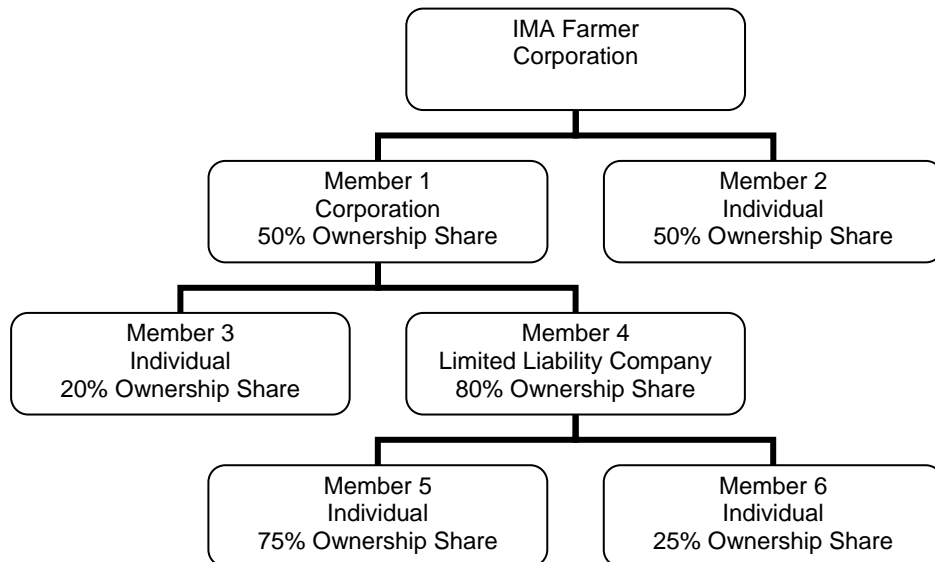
IMA Farmer
Corporation

Member 1
Corporation
50% Ownership Share

Member 2
Individual
50% Ownership Share

Member 3
Individual
20% Ownership Share

Member 4
Limited Liability Company
80% Ownership Share

Member 5
Individual
75% Ownership Share

Member 6
Individual
25% Ownership Share